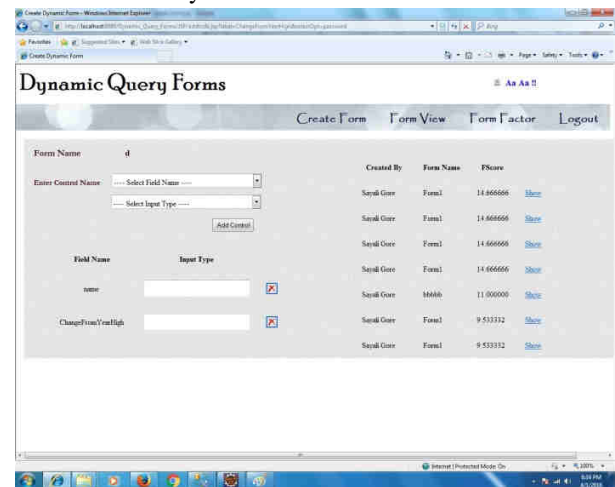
Create Dynamic Form - Windows Internet Explorer

Favorites | Suggested Sites | Web Slice Gallery

Create Dynamic Form

Dynamic Query Forms

Aa Aa !!

Create Form | Form View | Form Factor | Logout

Form Name d

Enter Control Name ---- Select Field Name ----

---- Select Input Type ----

Add Control

Field Name | Input Type

name

ChangeFromYearHigh

| Created By | Form Name | FScore | |
|---|---|---|---|
| Sayali Gore | Form1 | 14.666666 | Show |
| Sayali Gore | Form1 | 14.666666 | Show |
| Sayali Gore | Form1 | 14.666666 | Show |
| Sayali Gore | Form1 | 14.666666 | Show |
| Sayali Gore | bbbbb | 11.000000 | Show |
| Sayali Gore | Form1 | 9.533332 | Show |
| Sayali Gore | Form1 | 9.533332 | Show |

Internet | Protected Mode: On

100%